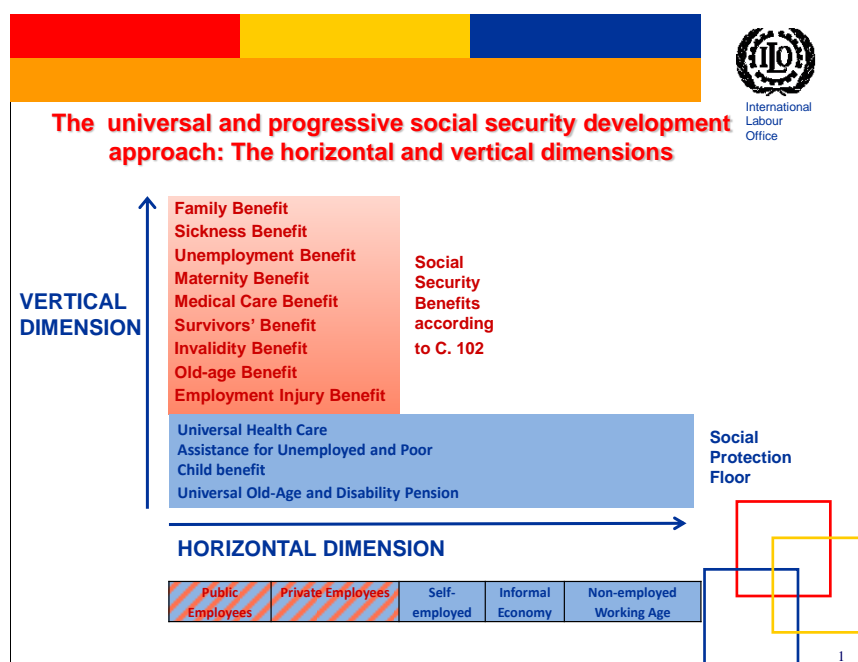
ILO

International Labour Office

The universal and progressive social security development approach: The horizontal and vertical dimensions

VERTICAL DIMENSION

Family Benefit
Sickness Benefit
Unemployment Benefit
Maternity Benefit
Medical Care Benefit
Survivors' Benefit
Invalidity Benefit
Old-age Benefit
Employment Injury Benefit

Social Security Benefits according to C. 102

Universal Health Care
Assistance for Unemployed and Poor
Child benefit
Universal Old-Age and Disability Pension

Social Protection Floor

HORIZONTAL DIMENSION

| Public Employees | Private Employees | Self-employed | Informal Economy | Non-employed Working Age |
|---|---|---|---|---|

1